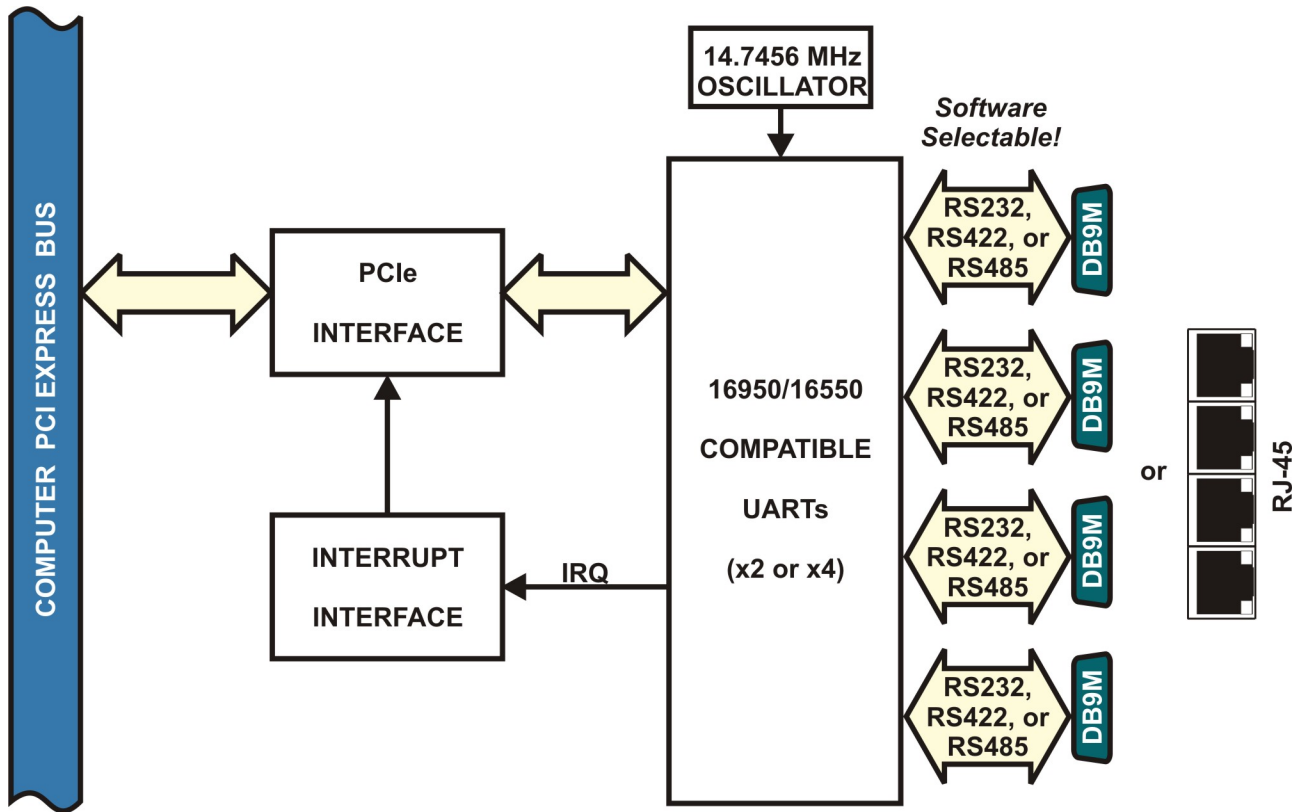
COMPUTER PCI EXPRESS BUS

PCIe
INTERFACE

INTERRUPT
INTERFACE

IRQ

14.7456 MHz
OSCILLATOR

16950/16550
COMPATIBLE
UARTs
(x2 or x4)

Software
Selectable!

RS232,
RS422, or
RS485
DB9M

RS232,
RS422, or
RS485
DB9M

RS232,
RS422, or
RS485
DB9M

RS232,
RS422, or
RS485
DB9M

or

RJ-45